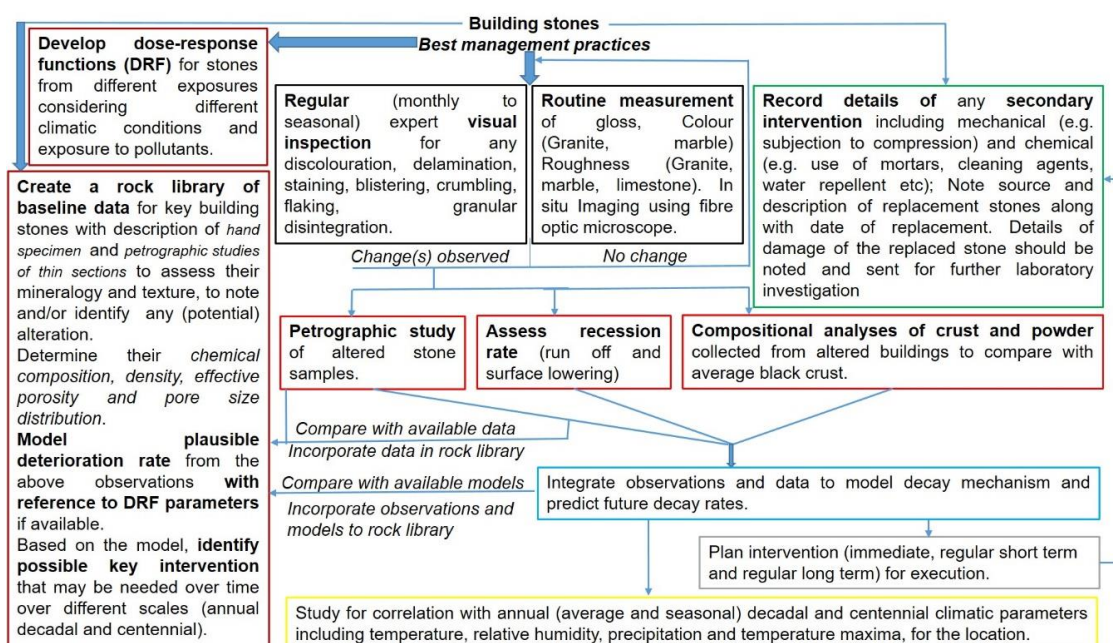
Building stones

Best management practices

Develop dose-response functions (DRF) for stones from different exposures considering different climatic conditions and exposure to pollutants.

Regular (monthly to seasonal) expert visual inspection for any discolouration, delamination, staining, blistering, crumbling, flaking, granular disintegration.

Routine measurement of gloss, Colour (Granite, marble) Roughness (Granite, marble, limestone). In situ Imaging using fibre optic microscope.

Record details of any secondary intervention including mechanical (e.g. subjection to compression) and chemical (e.g. use of mortars, cleaning agents, water repellent etc); Note source and description of replacement stones along with date of replacement. Details of damage of the replaced stone should be noted and sent for further laboratory investigation

Create a rock library of baseline data for key building stones with description of hand specimen and petrographic studies of thin sections to assess their mineralogy and texture, to note and/or identify any (potential) alteration.
Determine their chemical composition, density, effective porosity and pore size distribution.
Model plausible deterioration rate from the above observations with reference to DRF parameters if available.
Based on the model, identify possible key intervention that may be needed over time over different scales (annual decadal and centennial).

Change(s) observed

No change

Petrographic study of altered stone samples.

Assess recession rate (run off and surface lowering)

Compositional analyses of crust and powder collected from altered buildings to compare with average black crust.

Compare with available data

Incorporate data in rock library

Compare with available models

Incorporate observations and models to rock library

Integrate observations and data to model decay mechanism and predict future decay rates.

Plan intervention (immediate, regular short term and regular long term) for execution.

Study for correlation with annual (average and seasonal) decadal and centennial climatic parameters including temperature, relative humidity, precipitation and temperature maxima, for the location.